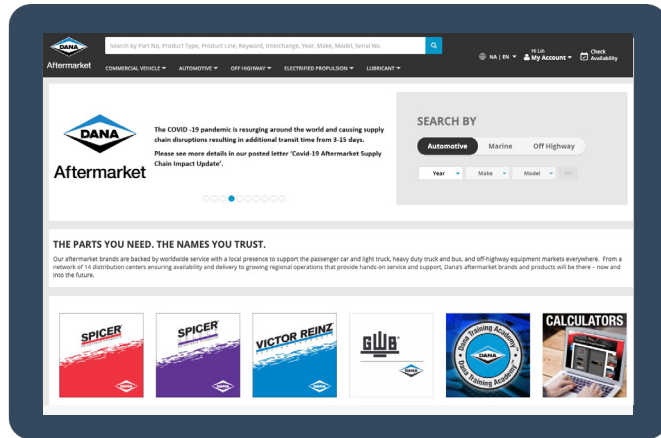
DANA
Aftermarket
Search by Part No, Product Type, Product Line, Keyword, Interchange, Year, Make, Model, Serial No.
COMMERCIAL VEHICLE ▾ AUTOMOTIVE ▾ OFF HIGHWAY ▾ ELECTRIFIED PROPULSION ▾ LUBRICANT ▾
NA | EN ▾ Hi Lin My Account ▾ Check Availability

DANA
Aftermarket

The COVID -19 pandemic is resurging around the world and causing supply chain disruptions resulting in additional transit time from 3-15 days.

Please see more details in our posted letter 'Covid-19 Aftermarket Supply Chain Impact Update'.

SEARCH BY
Automotive Marine Off Highway
Year Make Model Go

THE PARTS YOU NEED. THE NAMES YOU TRUST.
Our aftermarket brands are backed by worldwide service with a local presence to support the passenger car and light truck, heavy duty truck and bus, and off-highway equipment markets everywhere. From a network of 14 distribution centers ensuring availability and delivery to growing regional operations that provide hands-on service and support, Dana's aftermarket brands and products will be there – now and into the future.

SPICER DANA
SPICER DANA
VICTOR REINZ DANA
GWB DANA
Dana Training Academy DANA Dana Training Academy
CALCULATORS